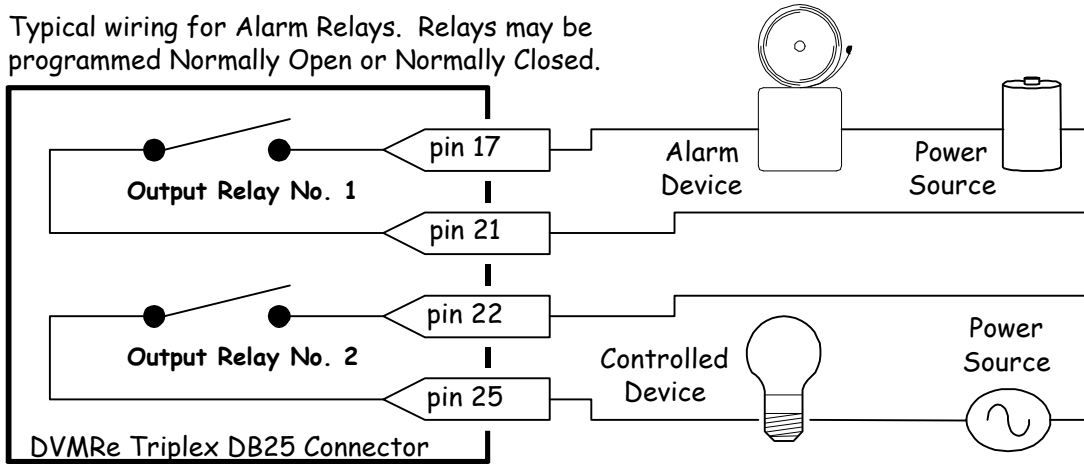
Typical wiring for Alarm Relays. Relays may be programmed Normally Open or Normally Closed.

pin 17

Alarm Device

Power Source

Output Relay No. 1

pin 21

pin 22

Power Source

Output Relay No. 2

Controlled Device

pin 25

DVMRe Triplex DB25 Connector